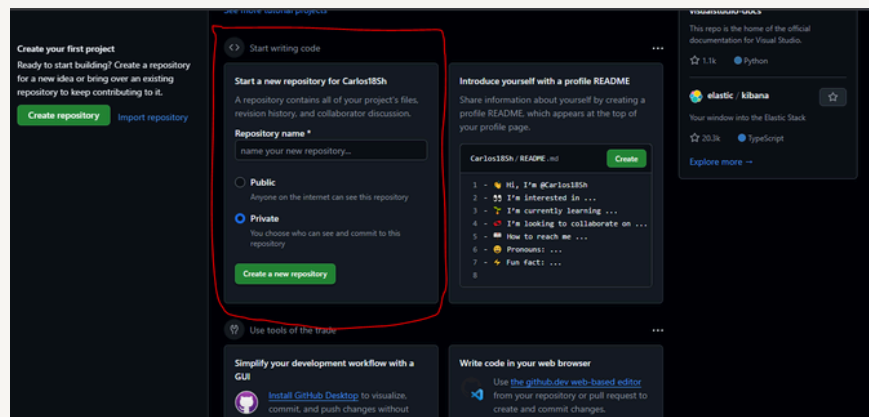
See more tutorial projects

Create your first project

Ready to start building? Create a repository for a new idea or bring over an existing repository to keep contributing to it.

Create repository Import repository

Start writing code

Start a new repository for Carlos18Sh

A repository contains all of your project's files, revision history, and collaborator discussion.

Repository name *

name your new repository...

Public

Anyone on the internet can see this repository

Private

You choose who can see and commit to this repository

Create a new repository

Introduce yourself with a profile README

Share information about yourself by creating a profile README, which appears at the top of your profile page.

Carlos18Sh / README.md

Create

1 - 👋 Hi, I'm @Carlos18Sh
2 - 👀 I'm interested in ...
3 - 🌱 I'm currently learning ...
4 - 💞️ I'm looking to collaborate on ...
5 - 📫 How to reach me ...
6 - 😄 Pronouns: ...
7 - ⚡ Fun fact: ...
8

visualstudio-docs

This repo is the home of the official documentation for Visual Studio.

1.1k Python

elastic / kibana

Your window into the Elastic Stack

20.3k TypeScript

Explore more →

Use tools of the trade

Simplify your development workflow with a GUI

Install GitHub Desktop to visualize, commit, and push changes without

Write code in your web browser

Use the github.dev web-based editor from your repository or pull request to create and commit changes.